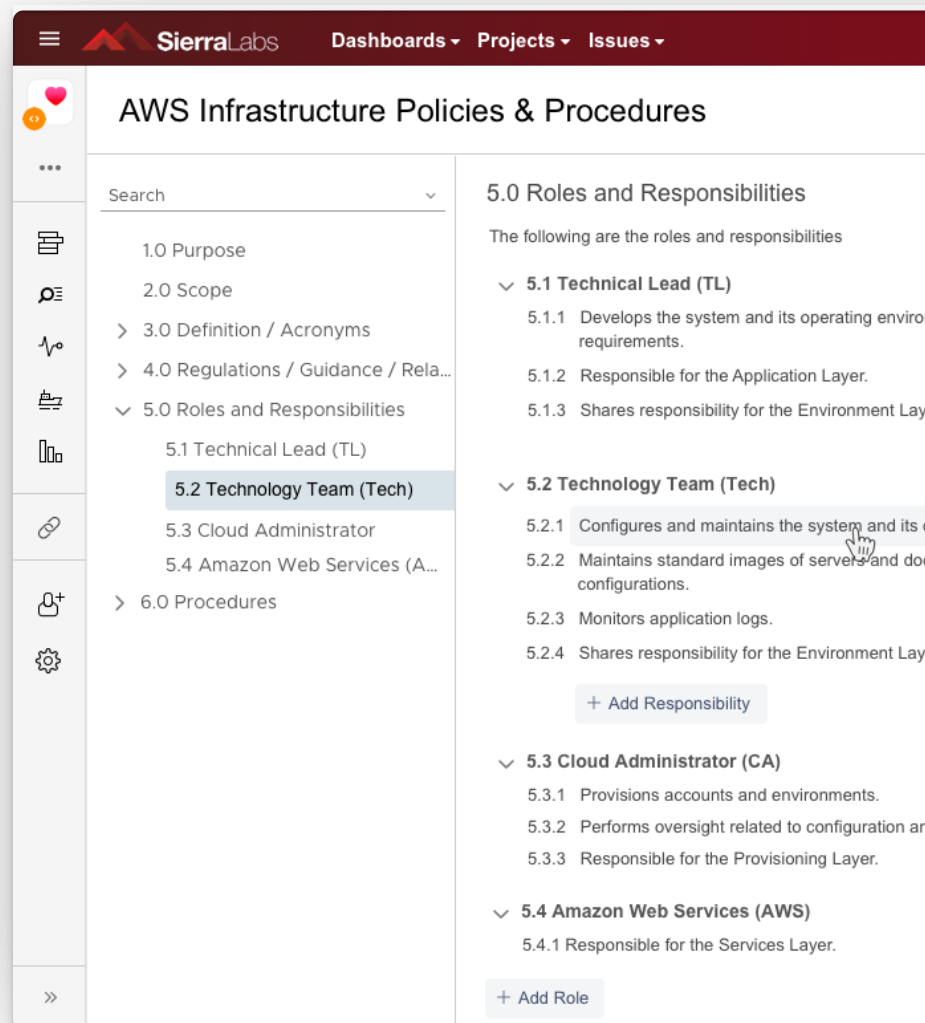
SierraLabs Dashboards ▾ Projects ▾ Issues ▾

AWS Infrastructure Policies & Procedures

Search

1.0 Purpose
2.0 Scope
3.0 Definition / Acronyms
4.0 Regulations / Guidance / Rela...
5.0 Roles and Responsibilities
5.1 Technical Lead (TL)
5.2 Technology Team (Tech)
5.3 Cloud Administrator
5.4 Amazon Web Services (A...
6.0 Procedures

»

5.0 Roles and Responsibilities

The following are the roles and responsibilities

5.1 Technical Lead (TL)

5.1.1 Develops the system and its operating enviro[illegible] requirements.

5.1.2 Responsible for the Application Layer.

5.1.3 Shares responsibility for the Environment Lay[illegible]

5.2 Technology Team (Tech)

5.2.1 Configures and maintains the system and its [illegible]

5.2.2 Maintains standard images of servers and doc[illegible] configurations.

5.2.3 Monitors application logs.

5.2.4 Shares responsibility for the Environment Lay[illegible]

+ Add Responsibility

5.3 Cloud Administrator (CA)

5.3.1 Provisions accounts and environments.

5.3.2 Performs oversight related to configuration ar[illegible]

5.3.3 Responsible for the Provisioning Layer.

5.4 Amazon Web Services (AWS)

5.4.1 Responsible for the Services Layer.

+ Add Role